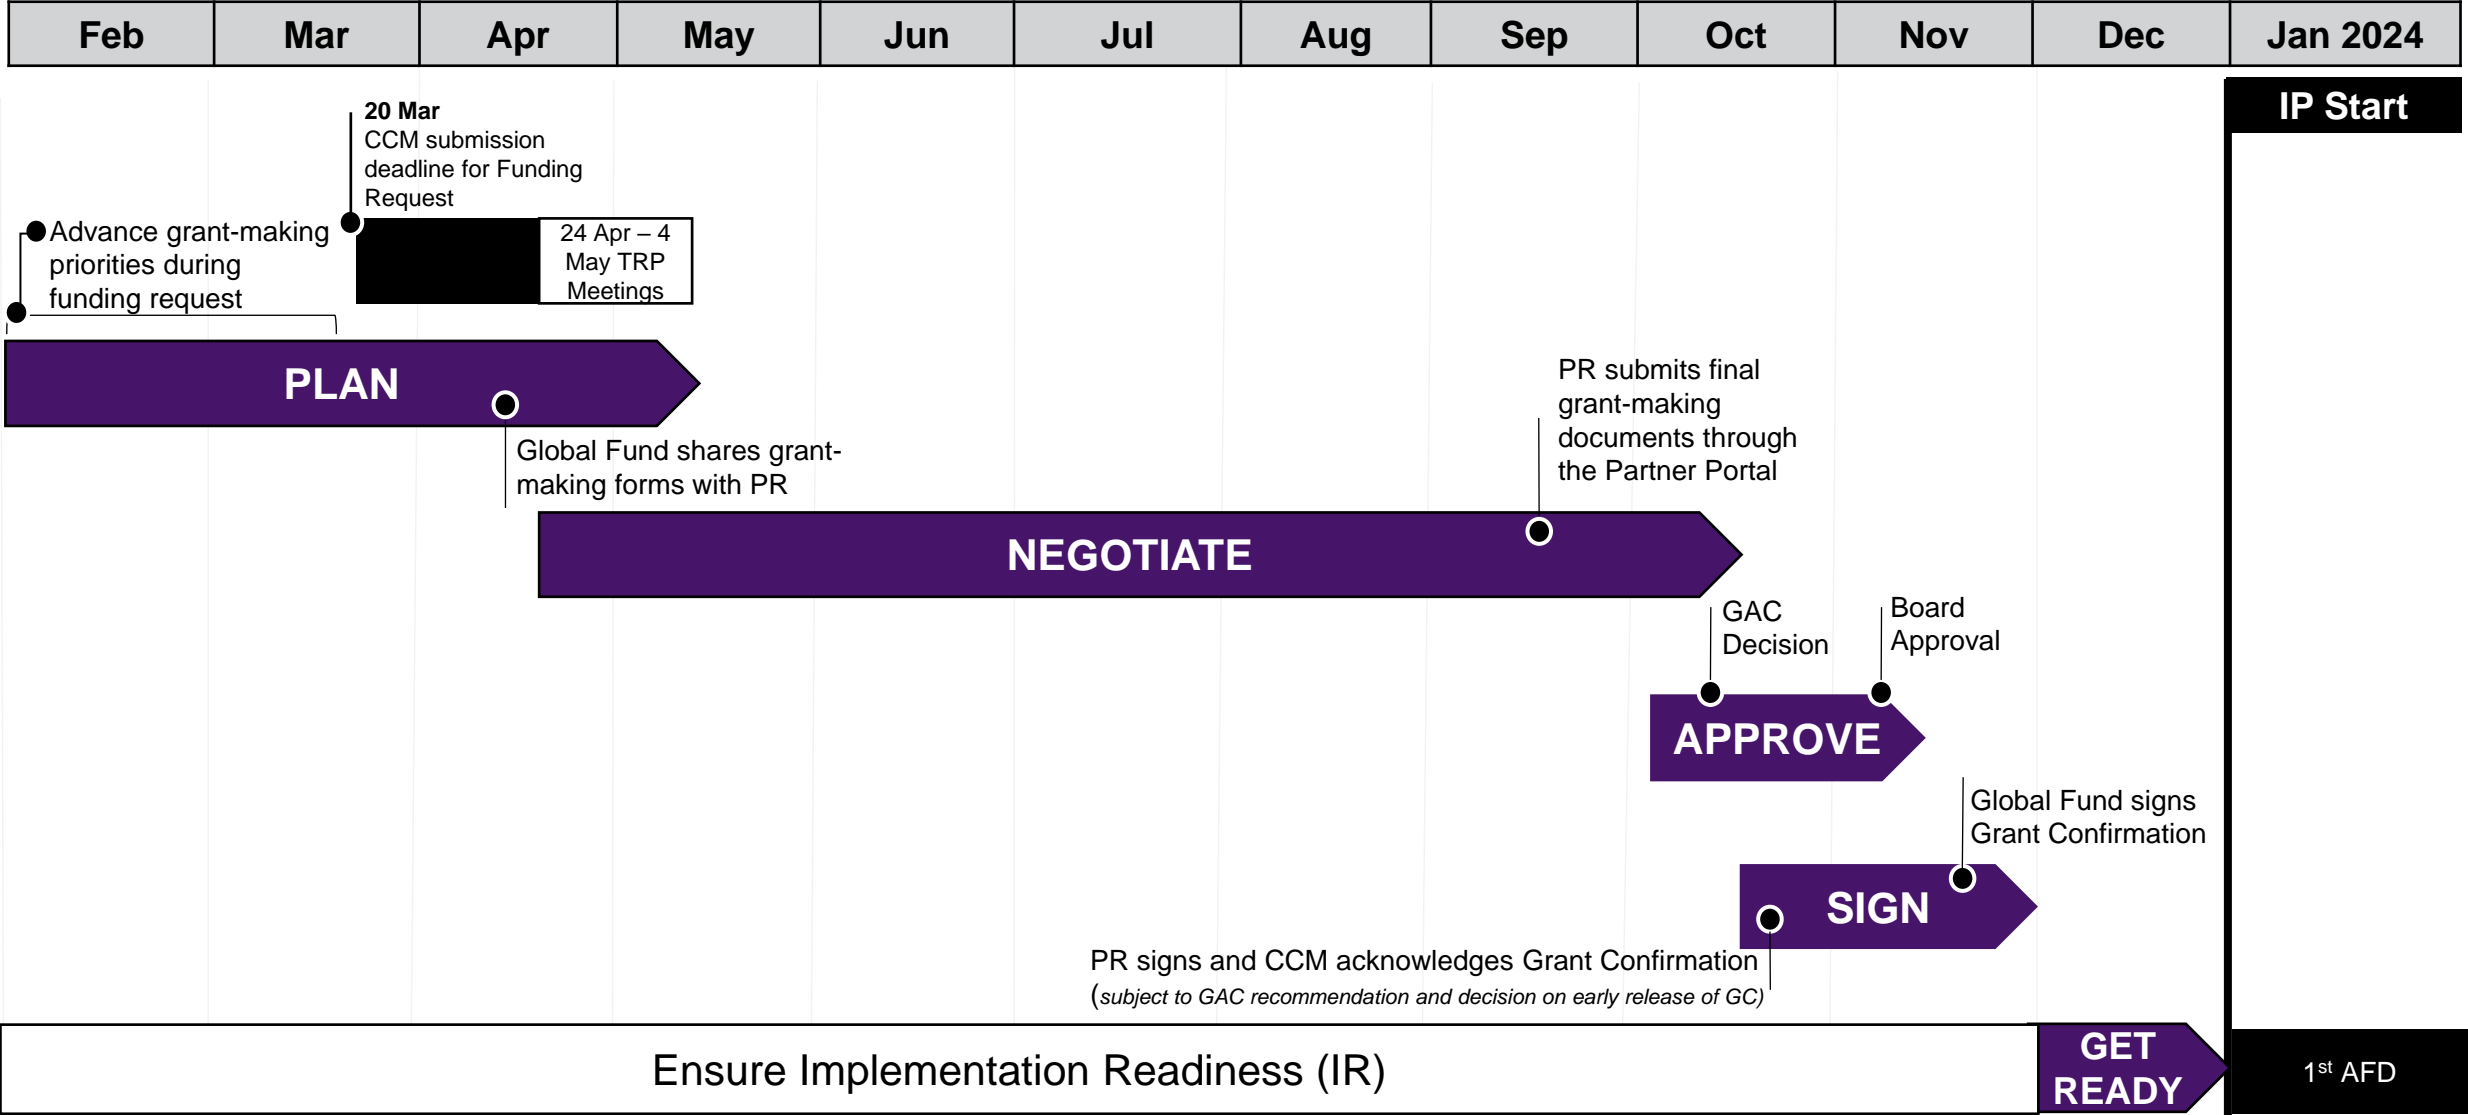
| Feb | Mar | Apr | May | Jun | Jul | Aug | Sep | Oct | Nov | Dec | Jan 2024 |
|---|---|---|---|---|---|---|---|---|---|---|---|

IP Start

20 Mar
CCM submission deadline for Funding Request

Advance grant-making priorities during funding request

24 Apr – 4 May TRP Meetings

PLAN

Global Fund shares grant-making forms with PR

PR submits final grant-making documents through the Partner Portal

NEGOTIATE

GAC Decision

Board Approval

APPROVE

Global Fund signs Grant Confirmation

SIGN

PR signs and CCM acknowledges Grant Confirmation
(*subject to GAC recommendation and decision on early release of GC*)

Ensure Implementation Readiness (IR)

GET READY

1$^{st}$ AFD